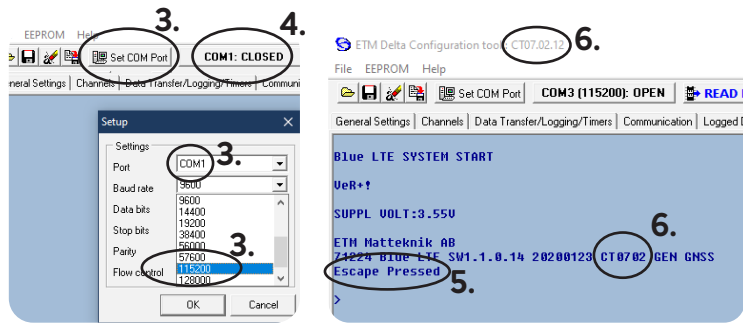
EEPROM Help
3.
4.
Set COM Port
COM1: CLOSED
General Settings | Channels | Data Transfer/Logging/Timers | Communi

Setup
Settings
Port COM1
3.
Baud rate 9600
Data bits
Stop bits
Parity
Flow control
9600
14400
19200
38400
56000
57600
115200
128000
3.
OK Cancel

ETM Delta Configuration tool: CT07.02.12
6.
File EEPROM Help
Set COM Port
COM3 (115200): OPEN
READ
General Settings | Channels | Data Transfer/Logging/Timers | Communication | Logged D

Blue LTE SYSTEM START

VeR+!

SUPPL VOLT:3.55V

ETM Matteknik AB
6.
Z1224 Blue LTE SV1.1.0.14 20200123 CT0702 GEN GNSS
Escape Pressed
5.
>